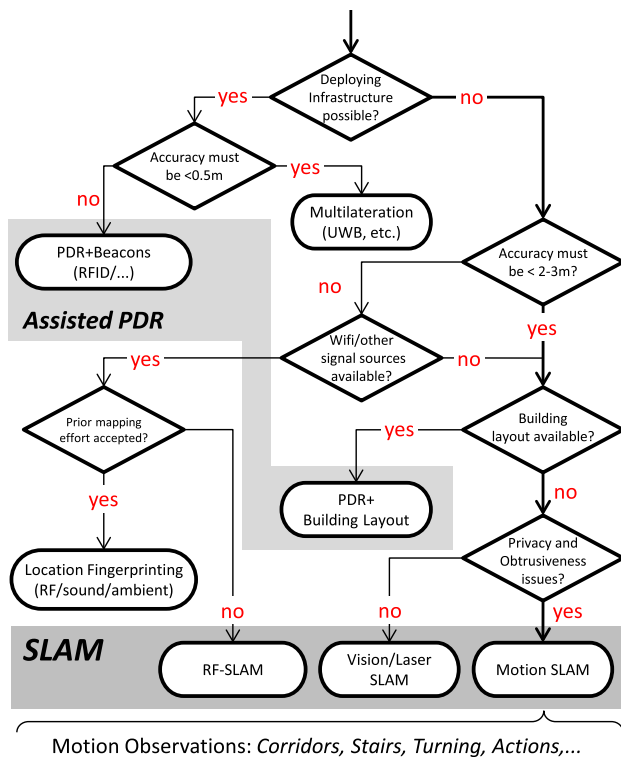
Deploying Infrastructure possible?

yes

no

Accuracy must be <0.5m

yes

no

Multilateration (UWB, etc.)

PDR+Beacons (RFID/...)

Accuracy must be < 2-3m?

Assisted PDR

no

yes

Wifi/other signal sources available?

yes

no

Prior mapping effort accepted?

Building layout available?

yes

yes

PDR+ Building Layout

no

Location Fingerprinting (RF/sound/ambient)

Privacy and Obtrusiveness issues?

no

no

yes

SLAM

RF-SLAM

Vision/Laser SLAM

Motion SLAM

Motion Observations: *Corridors, Stairs, Turning, Actions,...*